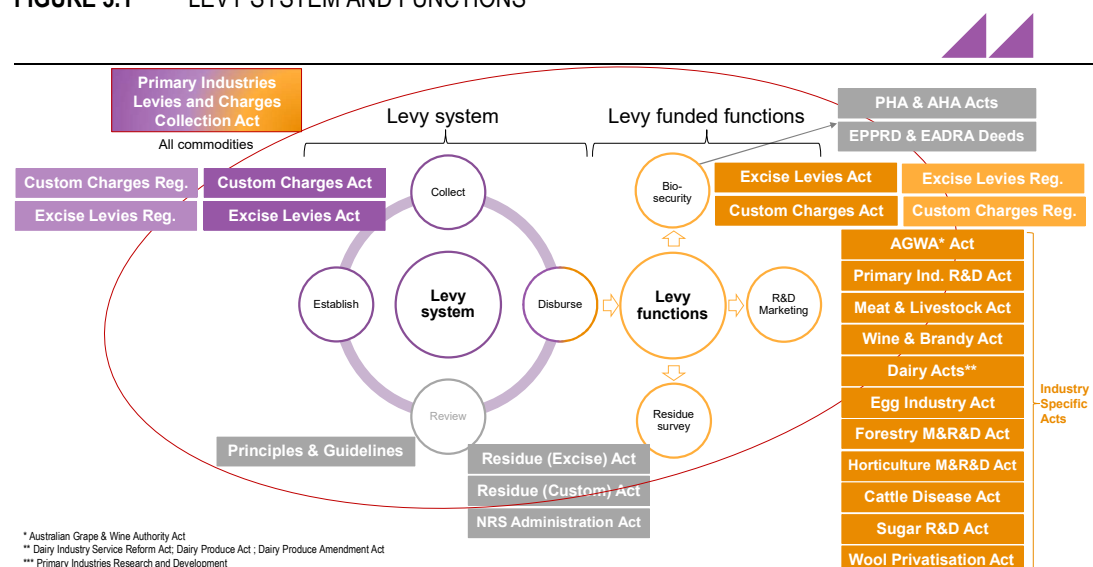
FIGURE 3.1 LEVY SYSTEM AND FUNCTIONS

Primary Industries Levies and Charges Collection Act

All commodities

Levy system

Levy funded functions

PHA & AHA Acts

EPPRD & EADRA Deeds

Custom Charges Reg.

Excise Levies Reg.

Custom Charges Act

Excise Levies Act

Collect

Bio-security

Excise Levies Act

Custom Charges Act

Excise Levies Reg.

Custom Charges Reg.

Establish

Levy system

Disburse

Levy functions

R&D Marketing

AGWA* Act

Primary Ind. R&D Act

Meat & Livestock Act

Wine & Brandy Act

Dairy Acts**

Egg Industry Act

Forestry M&R&D Act

Horticulture M&R&D Act

Cattle Disease Act

Sugar R&D Act

Wool Privatisation Act

Industry Specific Acts

Review

Residue survey

Principles & Guidelines

Residue (Excise) Act

Residue (Custom) Act

NRS Administration Act

* Australian Grape & Wine Authority Act
** Dairy Industry Service Reform Act; Dairy Produce Act ; Dairy Produce Amendment Act
*** Primary Industries Research and Development